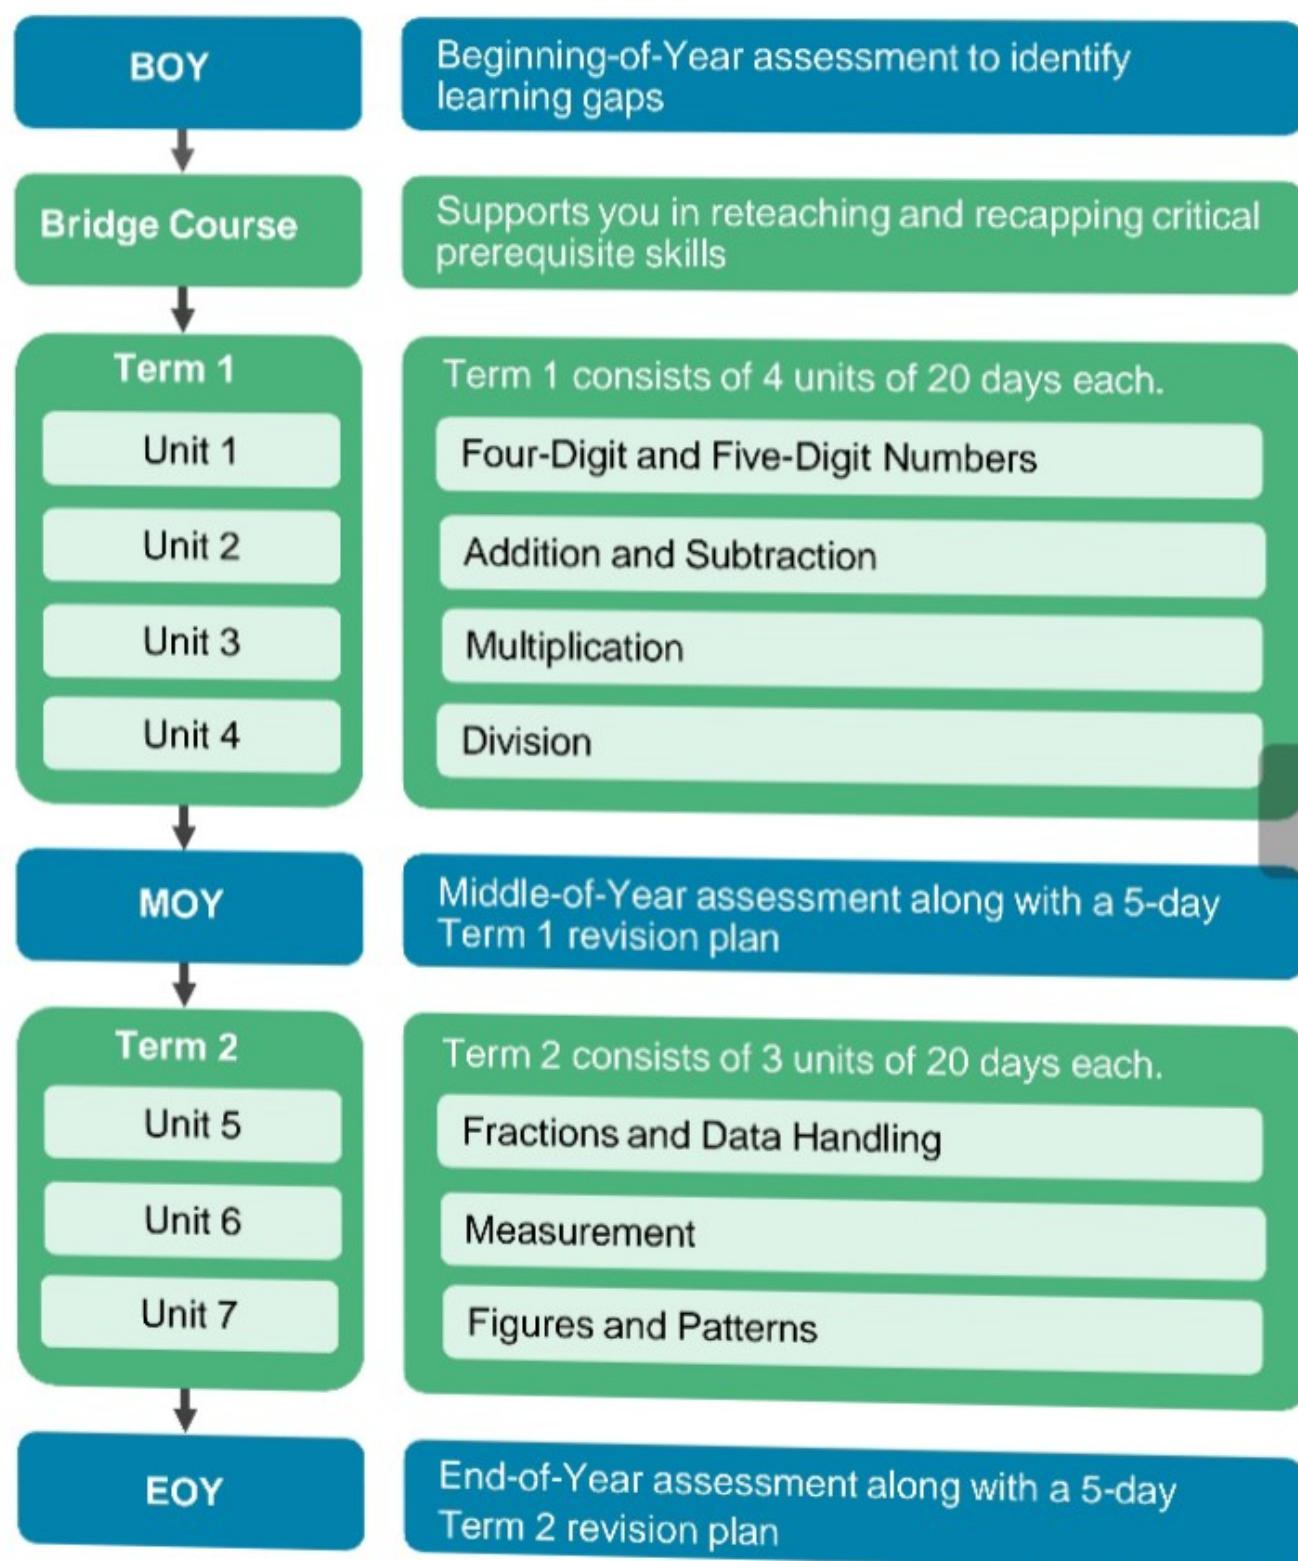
BOY

Beginning-of-Year assessment to identify learning gaps

Bridge Course

Supports you in reteaching and recapping critical prerequisite skills

Term 1

Unit 1

Unit 2

Unit 3

Unit 4

Term 1 consists of 4 units of 20 days each.

Four-Digit and Five-Digit Numbers

Addition and Subtraction

Multiplication

Division

MOY

Middle-of-Year assessment along with a 5-day Term 1 revision plan

Term 2

Unit 5

Unit 6

Unit 7

Term 2 consists of 3 units of 20 days each.

Fractions and Data Handling

Measurement

Figures and Patterns

EOY

End-of-Year assessment along with a 5-day Term 2 revision plan